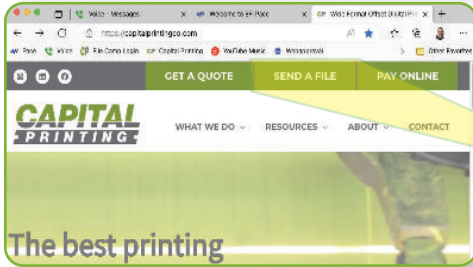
Voice - Messages
Welcome to EF Pace
Wide Format Offset Digital P
https://capitalprintingco.com
Pace
Voice
File Comp Login
Capital Printing
YouTube Music
Whatsapp
Other Favorites
GET A QUOTE
SEND A FILE
PAY ONLINE
CAPITAL PRINTING
WHAT WE DO
RESOURCES
ABOUT
CONTACT
The best printing